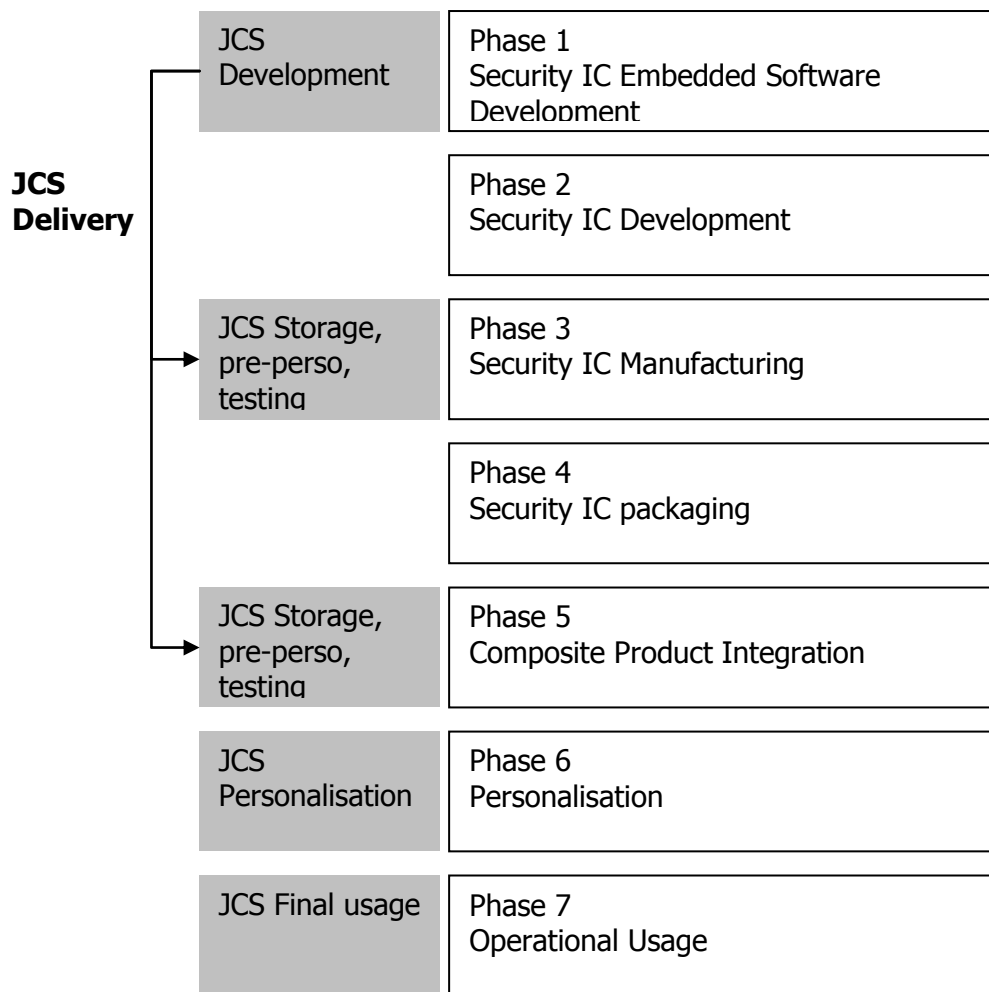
JCS Delivery

JCS Development

Phase 1
Security IC Embedded Software Development

Phase 2
Security IC Development

JCS Storage, pre-perso, testing

Phase 3
Security IC Manufacturing

Phase 4
Security IC packaging

JCS Storage, pre-perso, testing

Phase 5
Composite Product Integration

JCS Personalisation

Phase 6
Personalisation

JCS Final usage

Phase 7
Operational Usage